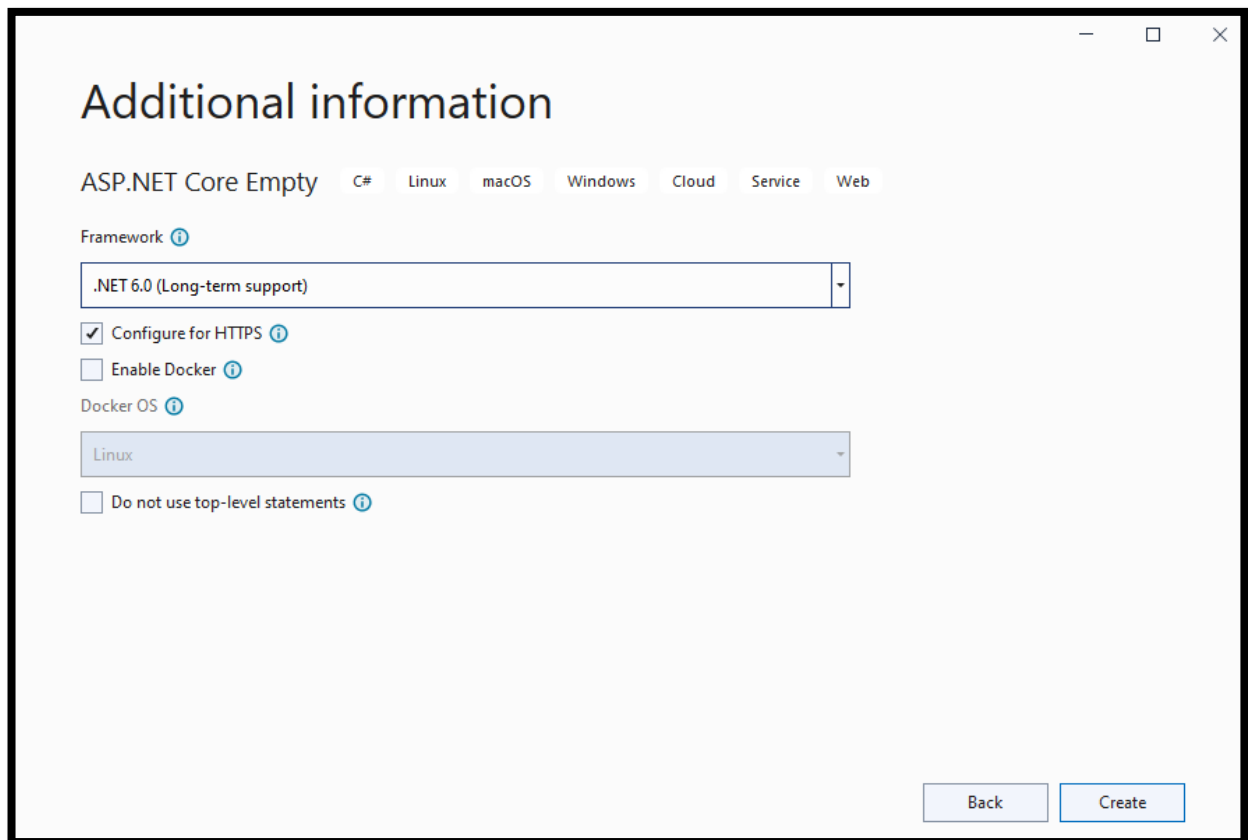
Additional information

ASP.NET Core Empty C# Linux macOS Windows Cloud Service Web

Framework

.NET 6.0 (Long-term support)

Configure for HTTPS

Enable Docker

Docker OS

Linux

Do not use top-level statements

Back Create